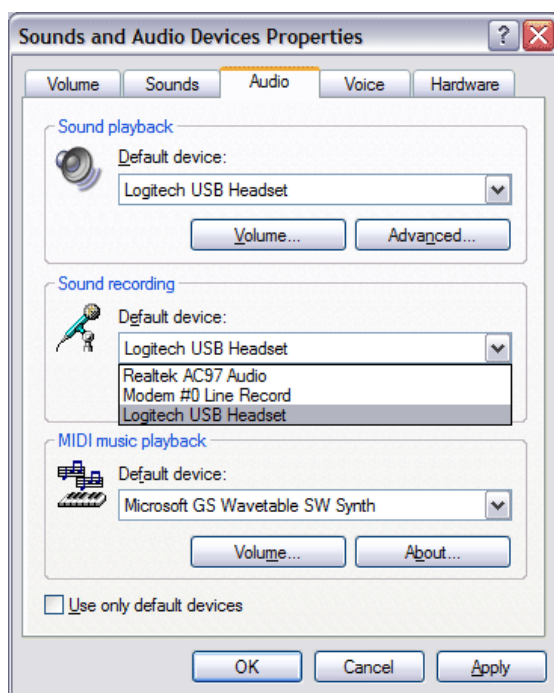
Sounds and Audio Devices Properties

?

Volume
Sounds
Audio
Voice
Hardware

Sound playback

Default device:

Logitech USB Headset

Volume...
Advanced...

Sound recording

Default device:

Logitech USB Headset

Realtek AC97 Audio
Modem #0 Line Record
Logitech USB Headset

MIDI music playback

Default device:

Microsoft GS Wavetable SW Synth

Volume...
About...

Use only default devices

OK
Cancel
Apply